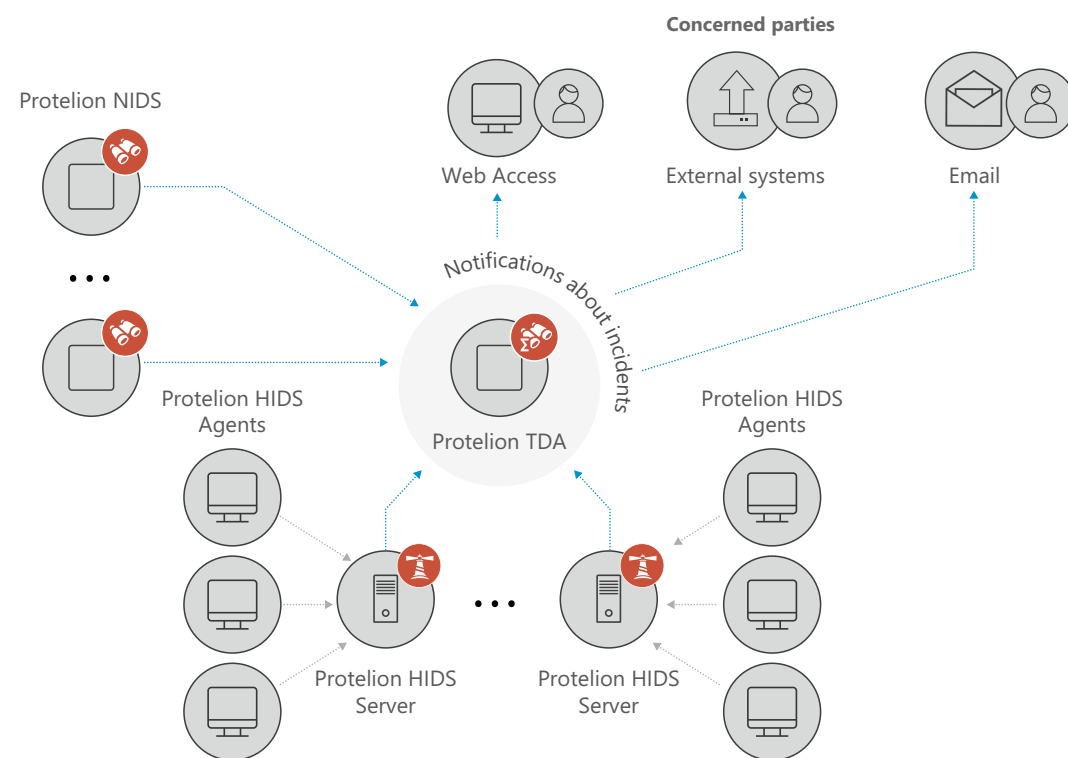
Concerned parties

Protelion NIDS

Web Access

External systems

Email

...

Notifications about incidents

Protelion HIDS Agents

Protelion TDA

Protelion HIDS Agents

...

Protelion HIDS Server

Protelion HIDS Server